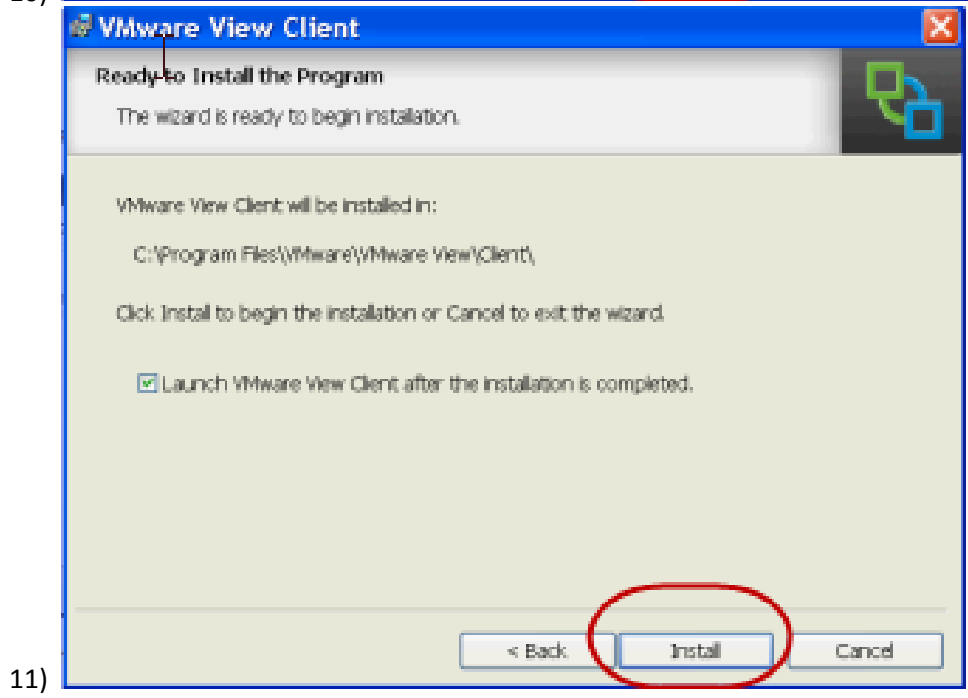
VMware View Client

Ready to Install the Program

The wizard is ready to begin installation.

VMware View Client will be installed in:

C:\Program Files\VMware\VMware View\Client\

Click Install to begin the installation or Cancel to exit the wizard.

Launch VMware View Client after the installation is completed.

< Back Install Cancel

11)